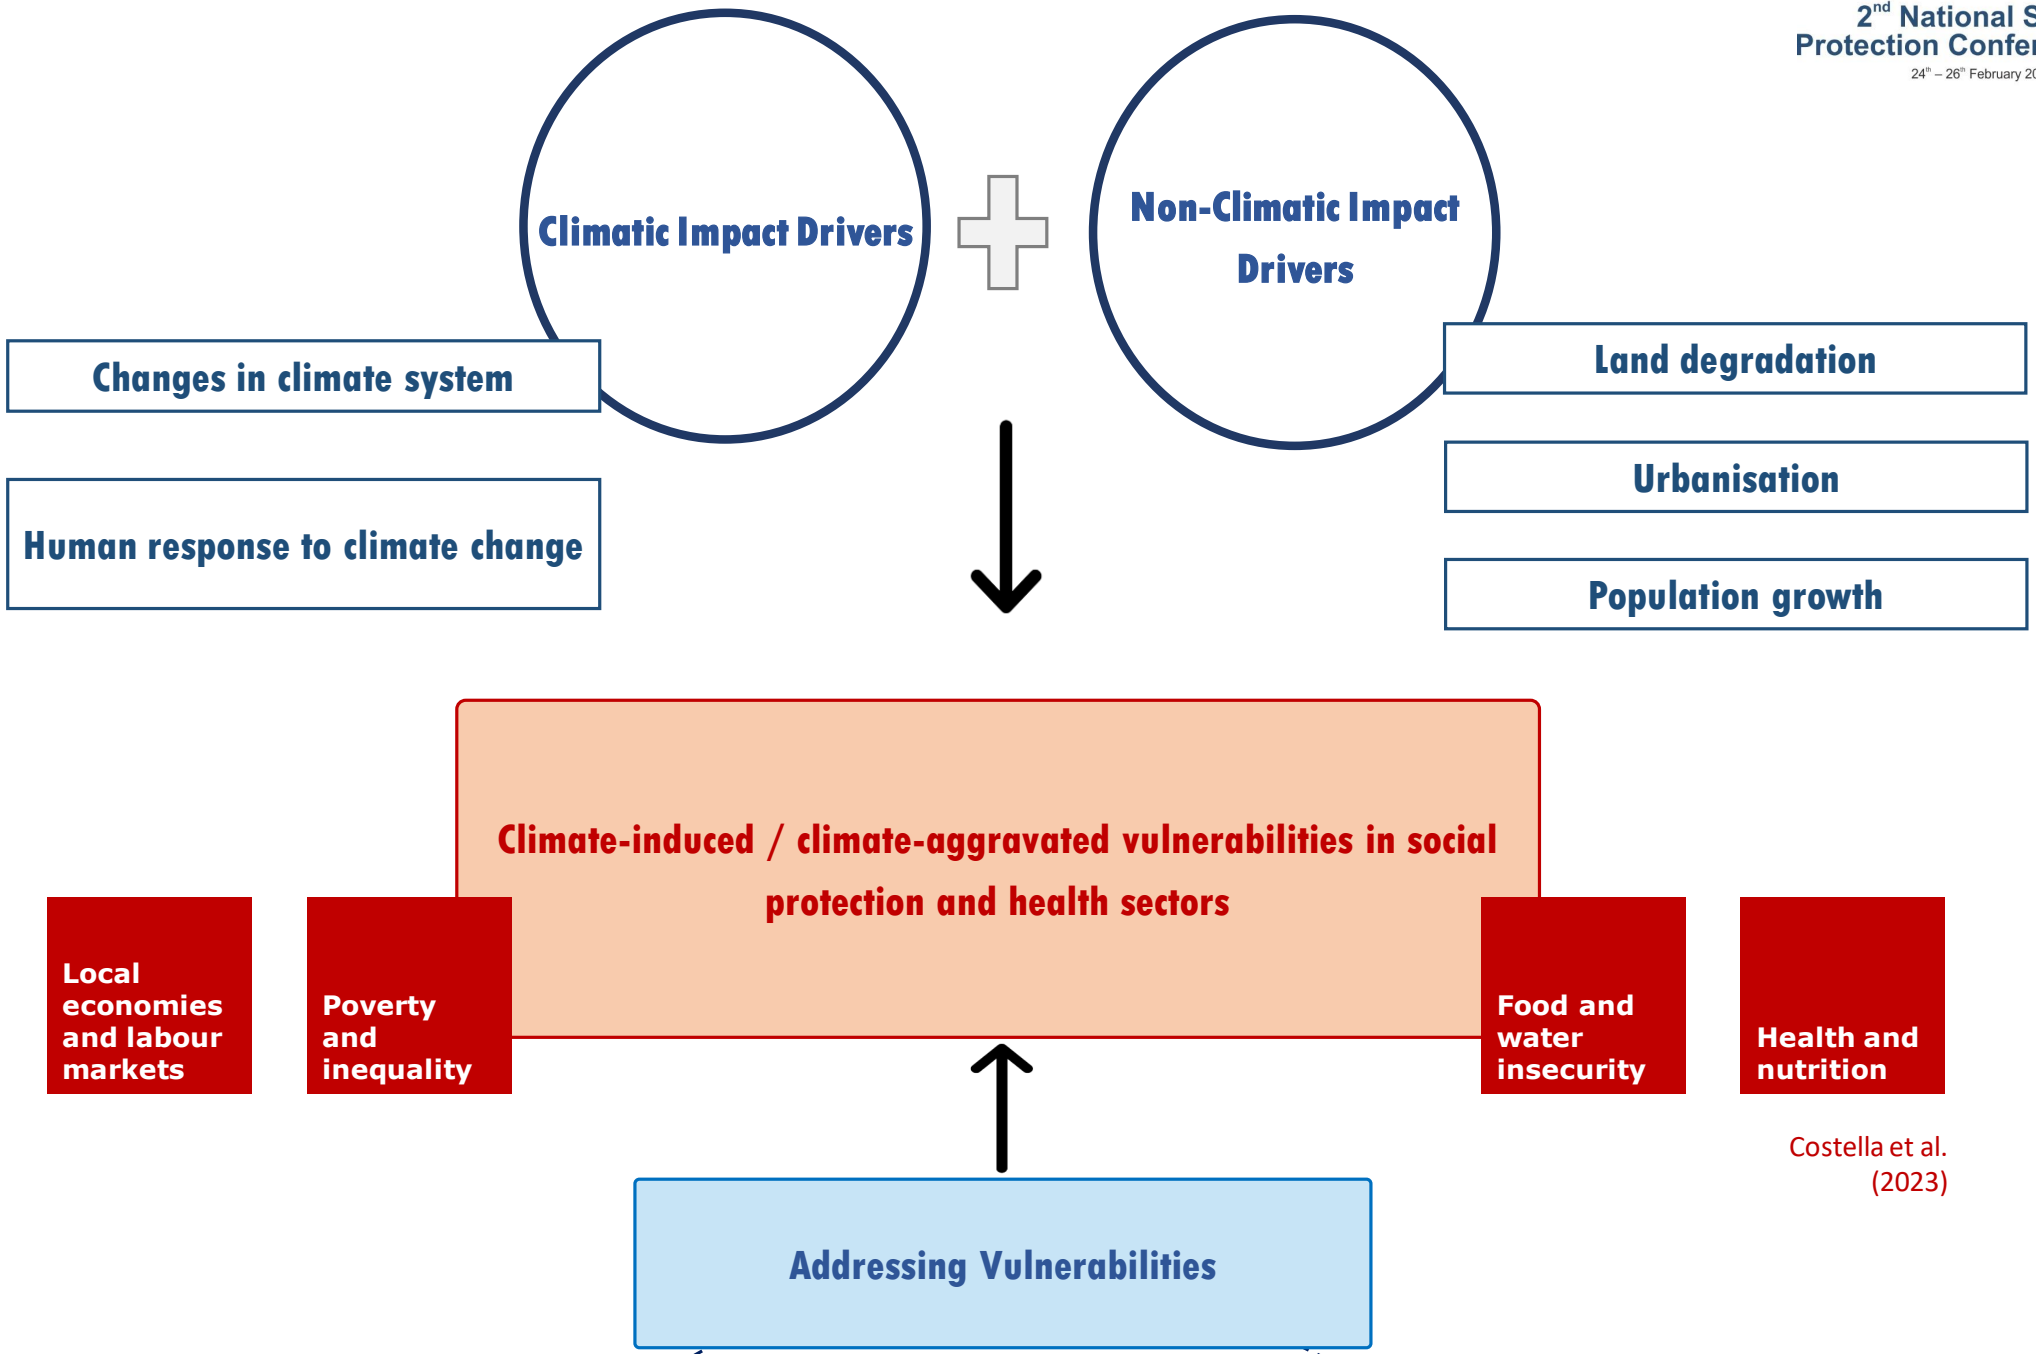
2nd National S
Protection Confe
24th – 26th February 20

Climatic Impact Drivers

Non-Climatic Impact Drivers

Changes in climate system

Human response to climate change

Land degradation

Urbanisation

Population growth

Climate-induced / climate-aggravated vulnerabilities in social protection and health sectors

Local economies and labour markets

Poverty and inequality

Food and water insecurity

Health and nutrition

Costella et al. (2023)

Addressing Vulnerabilities